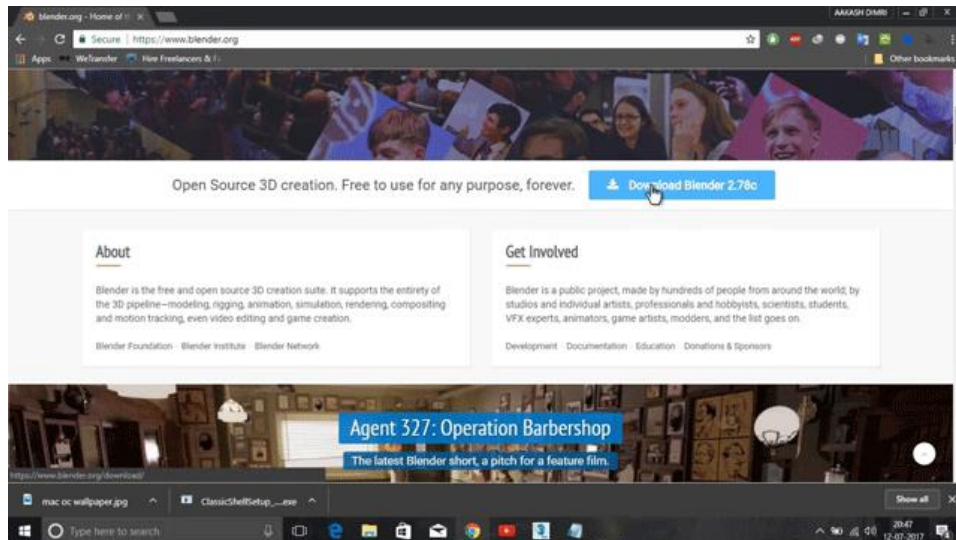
blender.org - Home of t ×

AAKASH DIMRI

Secure | https://www.blender.org

Apps WeTransfer Hire Freelancers & I

Other bookmarks

Open Source 3D creation. Free to use for any purpose, forever.

Download Blender 2.78c

About

Blender is the free and open source 3D creation suite. It supports the entirety of the 3D pipeline—modeling, rigging, animation, simulation, rendering, compositing and motion tracking, even video editing and game creation.

Blender Foundation · Blender Institute · Blender Network

Get Involved

Blender is a public project, made by hundreds of people from around the world; by studios and individual artists, professionals and hobbyists, scientists, students, VFX experts, animators, game artists, modders, and the list goes on.

Development · Documentation · Education · Donations & Sponsors

Agent 327: Operation Barbershop

The latest Blender short, a pitch for a feature film.

https://www.blender.org/download/

mac oc wallpaper.jpg

ClassicShellSetup_....exe

Show all

Type here to search

20:47
12-07-2017